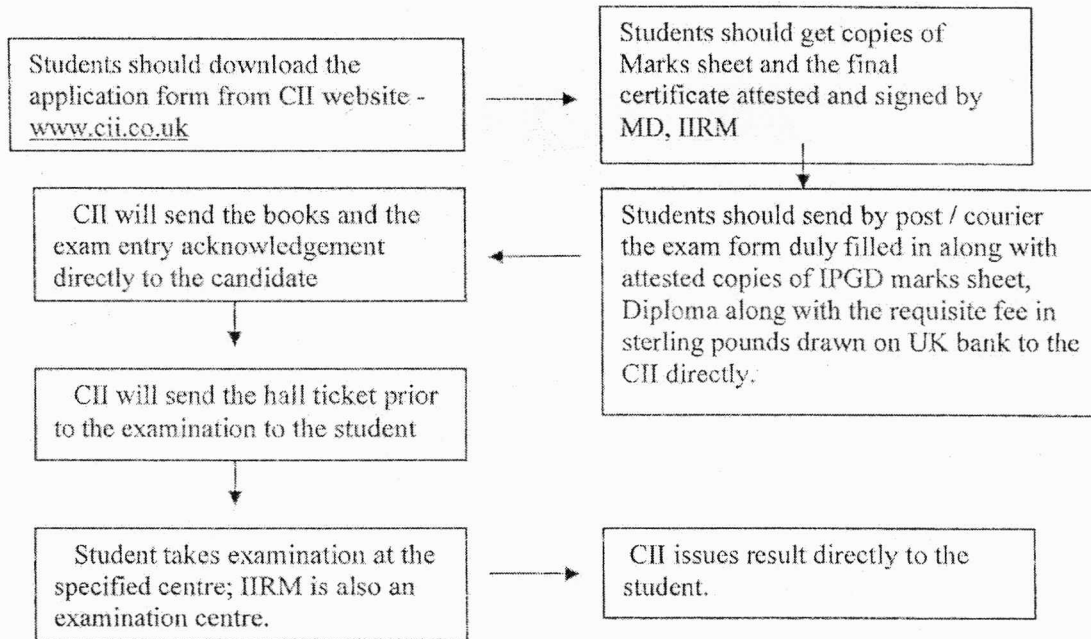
Students should download the application form from CII website - www.cii.co.uk

Students should get copies of Marks sheet and the final certificate attested and signed by MD, IIRM

Students should send by post / courier the exam form duly filled in along with attested copies of IPGD marks sheet, Diploma along with the requisite fee in sterling pounds drawn on UK bank to the CII directly.

CII will send the books and the exam entry acknowledgement directly to the candidate

CII will send the hall ticket prior to the examination to the student

Student takes examination at the specified centre; IIRM is also an examination centre.

CII issues result directly to the student.